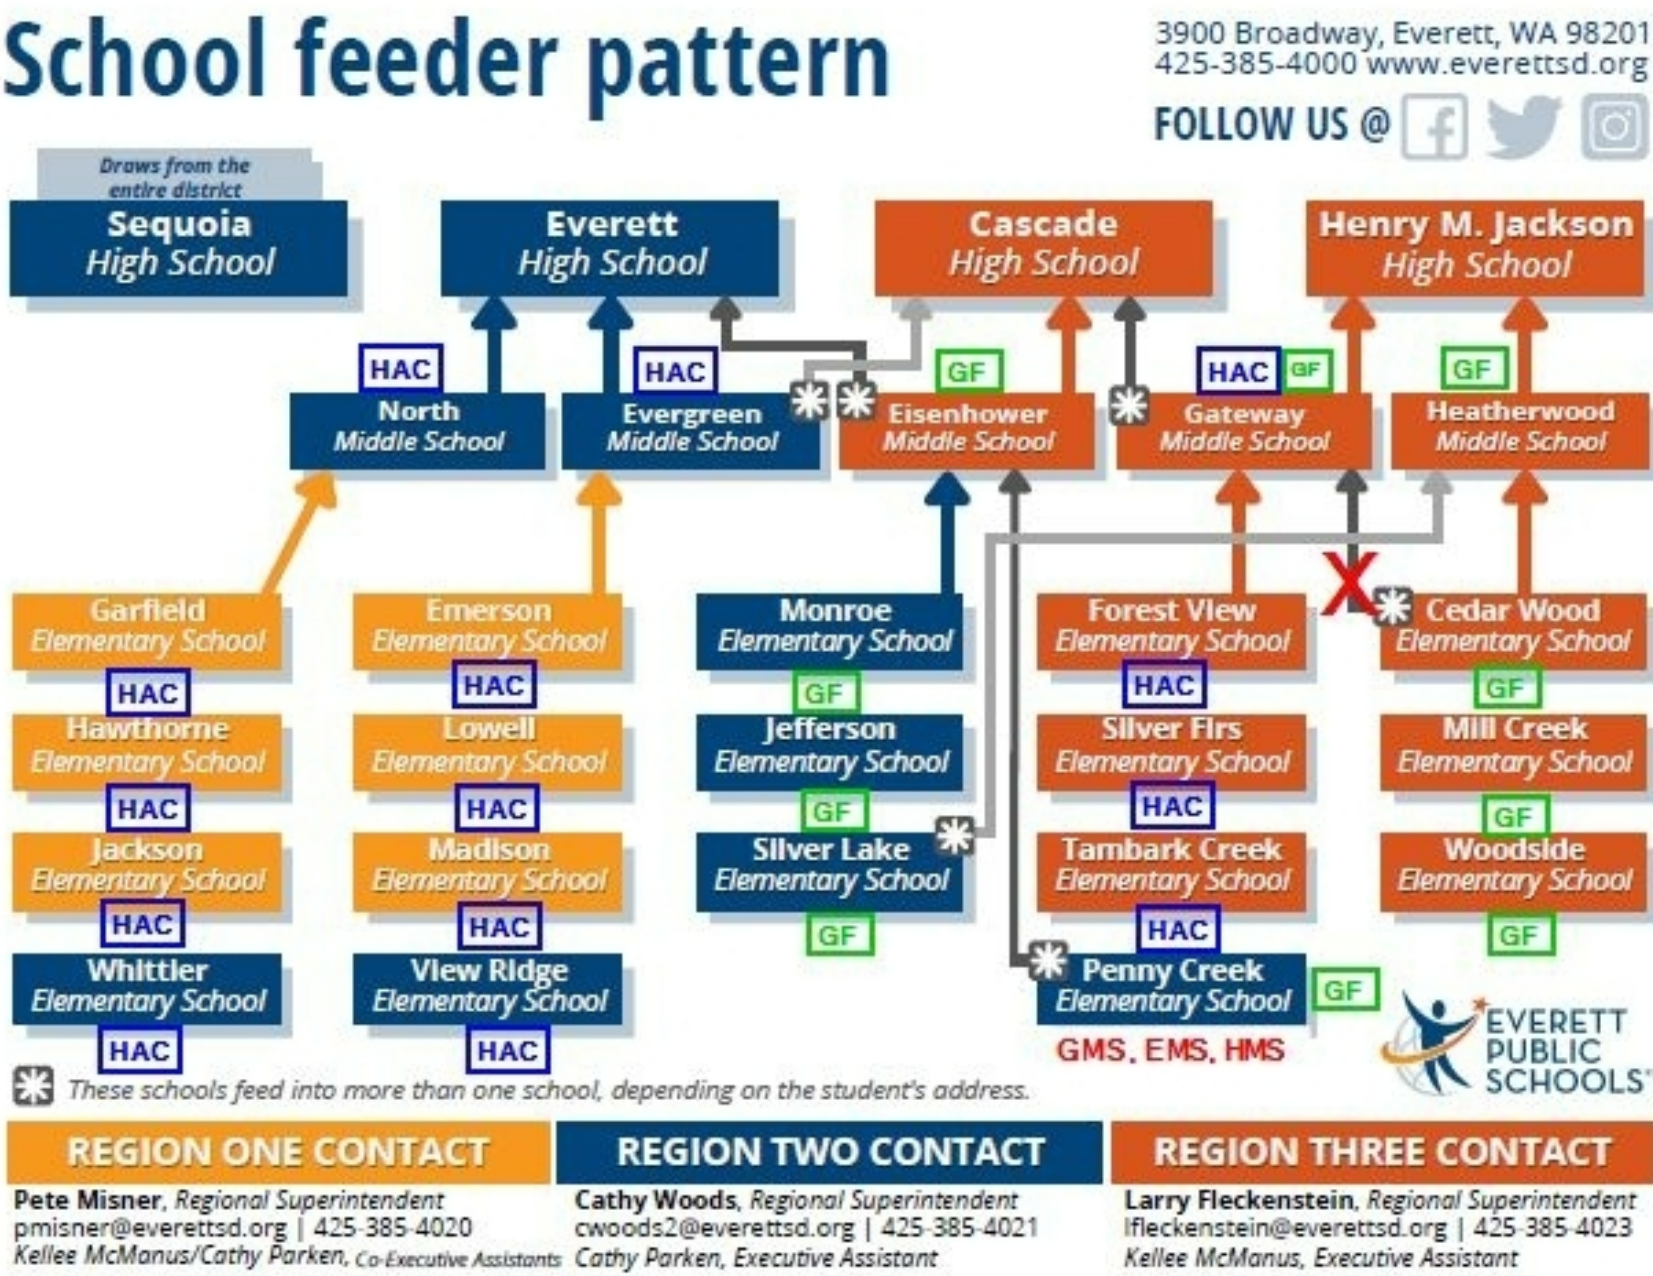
School feeder pattern

3900 Broadway, Everett, WA 98201
425-385-4000 www.everettsd.org
FOLLOW US @

Draws from the entire district

Sequoia High School

Everett High School

Cascade High School

Henry M. Jackson High School

HAC
North Middle School

HAC
Evergreen Middle School

GF
Eisenhower Middle School

HAC GF
Gateway Middle School

GF
Heatherwood Middle School

Garfield Elementary School
HAC
Hawthorne Elementary School
HAC
Jackson Elementary School
HAC
Whittier Elementary School
HAC

Emerson Elementary School
HAC
Lowell Elementary School
HAC
Madison Elementary School
HAC
View Ridge Elementary School
HAC

Monroe Elementary School
GF
Jefferson Elementary School
GF
Silver Lake Elementary School
GF

Forest View Elementary School
HAC
Silver Firs Elementary School
HAC
Tambark Creek Elementary School
HAC
Penny Creek Elementary School
GF
GMS, EMS, HMS

X
Cedar Wood Elementary School
GF
Mill Creek Elementary School
GF
Woodside Elementary School
GF

These schools feed into more than one school, depending on the student's address.

EVERETT PUBLIC SCHOOLS

REGION ONE CONTACT
Pete Misner, Regional Superintendent
pmisner@everettsd.org | 425-385-4020
Kellee McManus/Cathy Parken, Co-Executive Assistants

REGION TWO CONTACT
Cathy Woods, Regional Superintendent
cwoods2@everettsd.org | 425-385-4021
Cathy Parken, Executive Assistant

REGION THREE CONTACT
Larry Fleckenstein, Regional Superintendent
lfleckenstein@everettsd.org | 425-385-4023
Kellee McManus, Executive Assistant